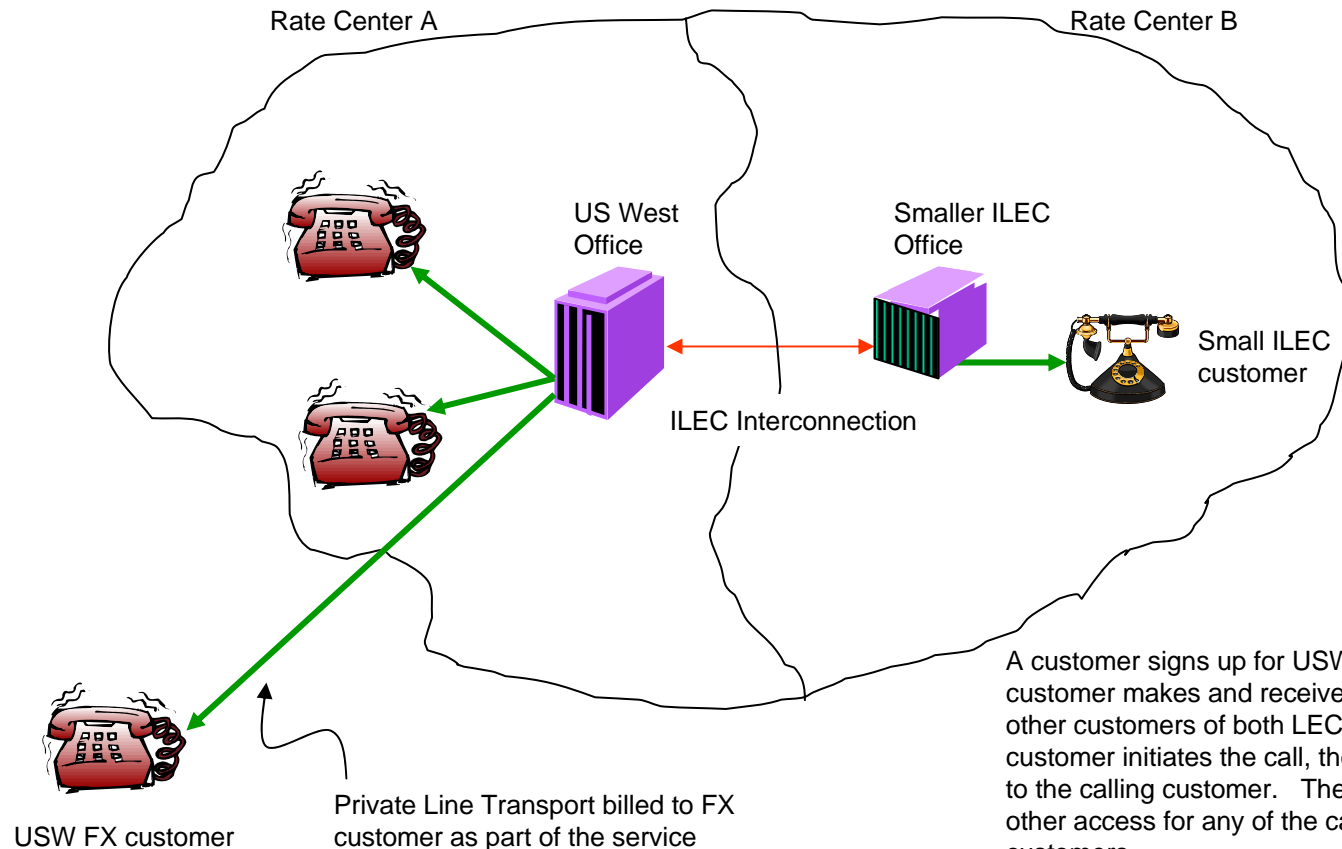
Rate Center A

Rate Center B

US West Office

Smaller ILEC Office

Small ILEC customer

ILEC Interconnection

A customer signs up for USW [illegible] customer makes and receive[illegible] other customers of both LEC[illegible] customer initiates the call, th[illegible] to the calling customer. The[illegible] other access for any of the ca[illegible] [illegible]

USW FX customer

Private Line Transport billed to FX customer as part of the service